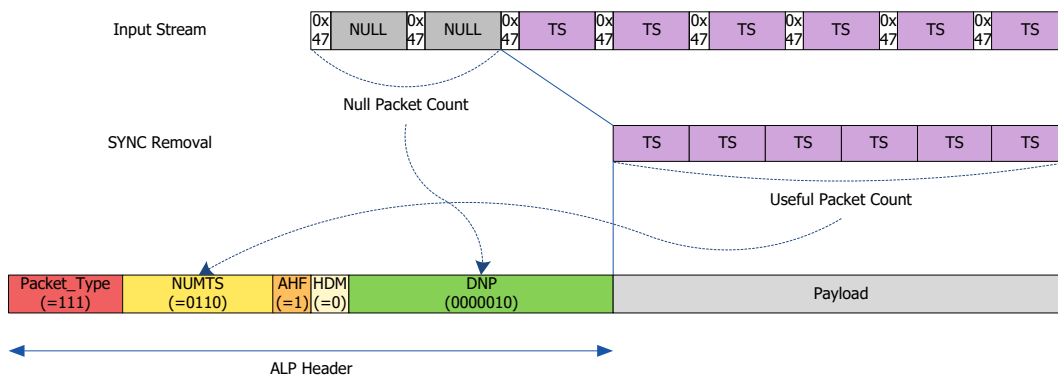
Input Stream

| 0x47 | NULL | 0x47 | NULL | 0x47 | TS | 0x47 | TS | 0x47 | TS | 0x47 | TS | 0x47 | TS | 0x47 | TS |
|---|---|---|---|---|---|---|---|---|---|---|---|---|---|---|---|

Null Packet Count

SYNC Removal

| TS | TS | TS | TS | TS | TS |
|---|---|---|---|---|---|

Useful Packet Count

| Packet_Type (=111) | NUMTS (=0110) | AHF (=1) | HDM (=0) | DNP (0000010) | Payload |
|---|---|---|---|---|---|

ALP Header